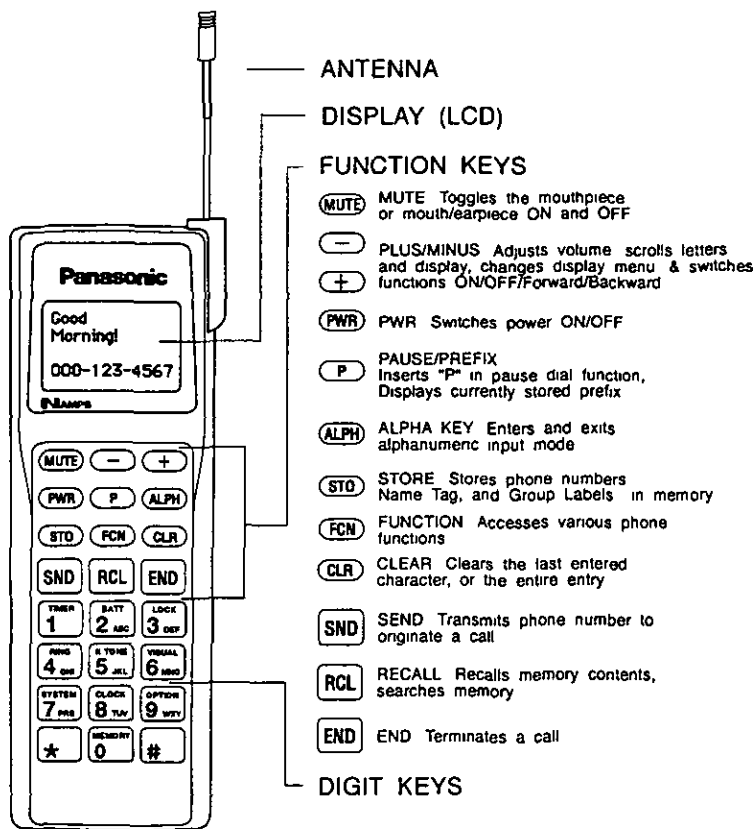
ANTENNA

DISPLAY (LCD)

FUNCTION KEYS

Panasonic

Good Morning!

000-123-4567

NAMPS

MUTE − +
PWR P ALPH
STO FCN CLR
SND RCL END
TIMER 1
BATT 2 ABC
LOCK 3 DEF
RING 4 GHI
K TONE 5 JKL
VISUAL 6 MNO
SYSTEM 7 PRS
CLOCK 8 TUV
OPTION 9 WXY
★
MEMORY 0
#

MUTE MUTE Toggles the mouthpiece or mouth/earpiece ON and OFF

− + PLUS/MINUS Adjusts volume scrolls letters and display, changes display menu & switches functions ON/OFF/Forward/Backward

PWR PWR Switches power ON/OFF

P PAUSE/PREFIX Inserts "P" in pause dial function, Displays currently stored prefix

ALPH ALPHA KEY Enters and exits alphanumeric input mode

STO STORE Stores phone numbers Name Tag, and Group Labels in memory

FCN FUNCTION Accesses various phone functions

CLR CLEAR Clears the last entered character, or the entire entry

SND SEND Transmits phone number to originate a call

RCL RECALL Recalls memory contents, searches memory

END END Terminates a call

DIGIT KEYS